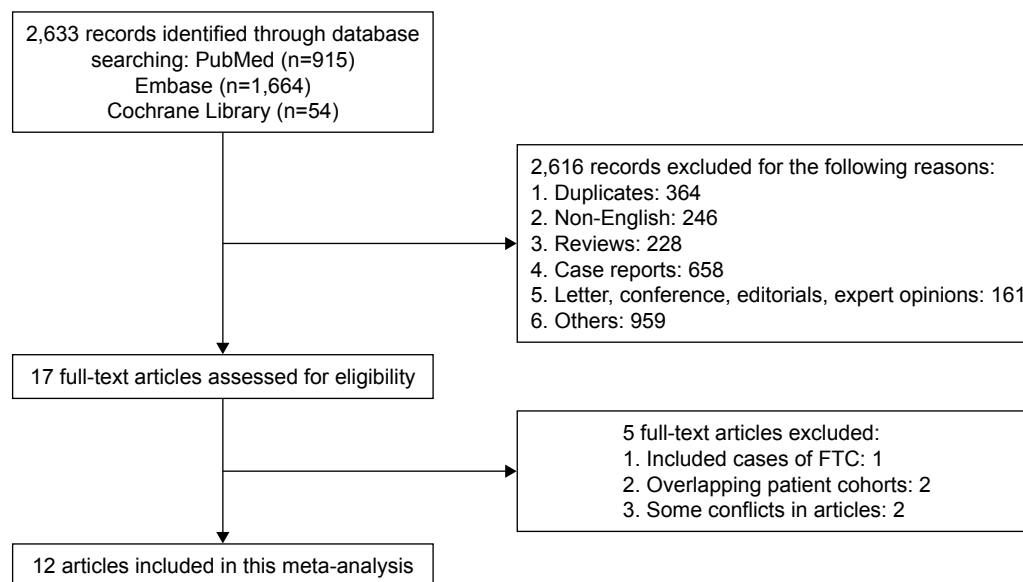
2,633 records identified through database searching: PubMed (n=915)
Embase (n=1,664)
Cochrane Library (n=54)

2,616 records excluded for the following reasons:
1. Duplicates: 364
2. Non-English: 246
3. Reviews: 228
4. Case reports: 658
5. Letter, conference, editorials, expert opinions: 161
6. Others: 959

17 full-text articles assessed for eligibility

5 full-text articles excluded:
1. Included cases of FTC: 1
2. Overlapping patient cohorts: 2
3. Some conflicts in articles: 2

12 articles included in this meta-analysis